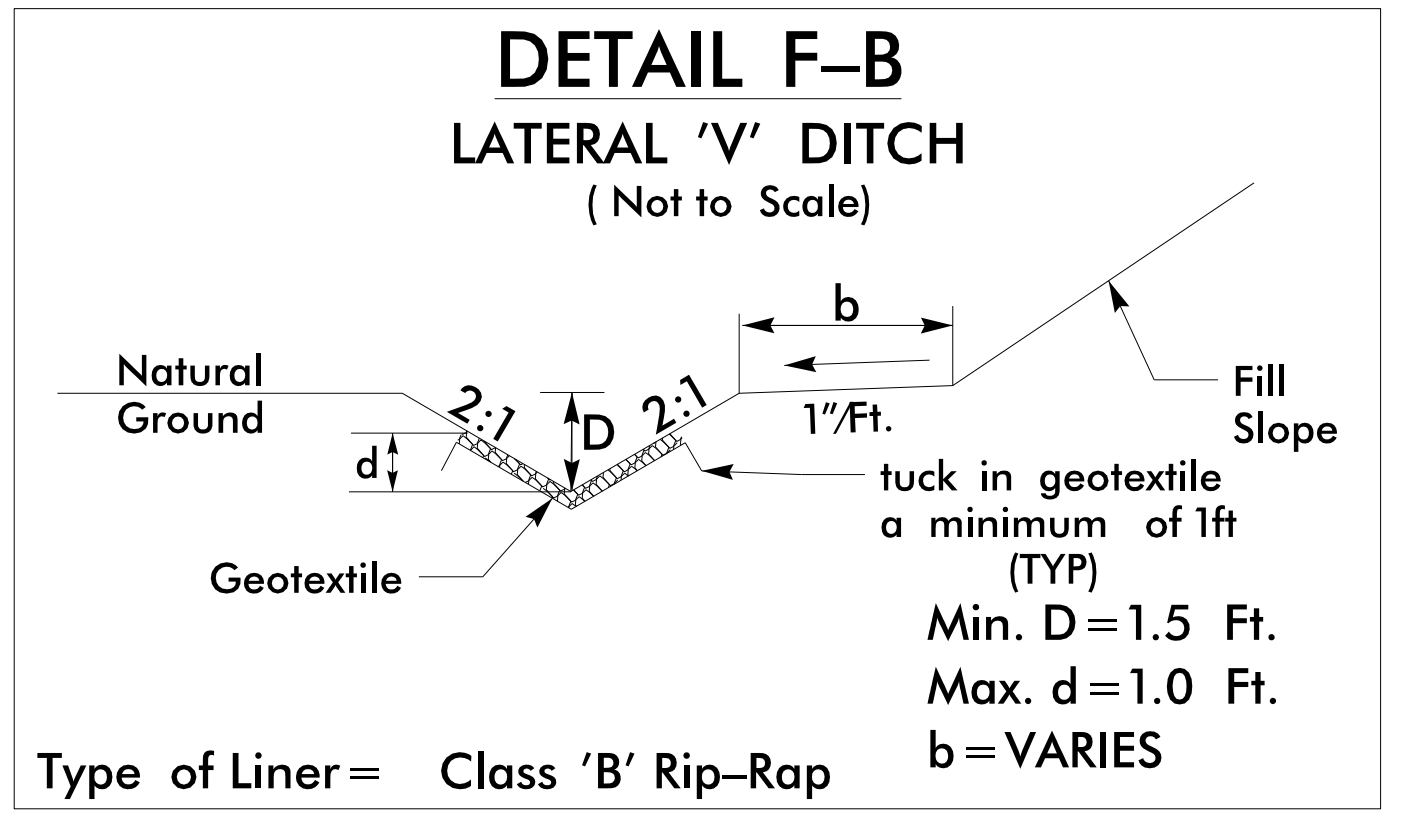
DETAIL F–B

LATERAL 'V' DITCH

( Not to Scale)

b

Natural Ground

2:1

D

2:1

1"/Ft.

Fill Slope

d

tuck in geotextile a minimum of 1ft (TYP)

Geotextile

Min. D = 1.5 Ft.

Max. d = 1.0 Ft.

b = VARIES

Type of Liner = Class 'B' Rip–Rap